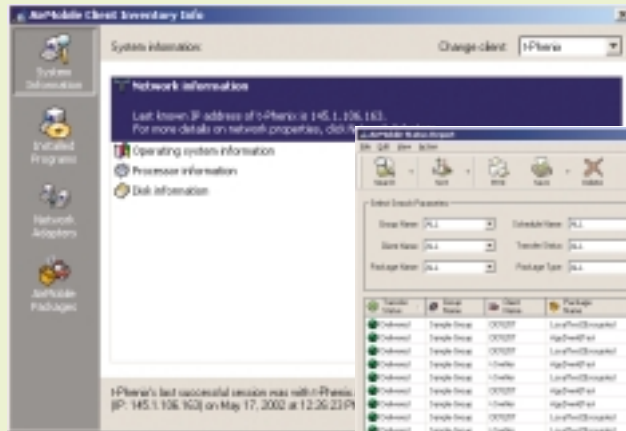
AirMobile Client Inventory Info

System Information

Installed Programs

Network Adapters

AirMobile Packages

System information:

Change client: t-Phenix

Network information

Last known IP address of t-Phenix is 145.1.106.163.
For more details on network properties, click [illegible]

Operating system information

Processor information

Disk information

t-Phenix's last successful session was with t-Phenix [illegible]
(IP: 145.1.106.163) on May 17, 2002 at 12:26:23 P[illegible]

AirMobile Status Report

File Edit View Action

Search Sort Print Save Delete

Select Search Parameters

Group Name: ALL
Schedule Name: ALL
Client Name: ALL
Transfer Status: ALL
Package Name: ALL
Package Type: ALL

| Transfer Status | Group Name | Client Name | Package Name |
|---|---|---|---|
| Delivered | Sample Group | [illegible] | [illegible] |
| Delivered | Sample Group | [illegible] | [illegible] |
| Delivered | Sample Group | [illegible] | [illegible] |
| Delivered | Sample Group | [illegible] | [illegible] |
| Delivered | Sample Group | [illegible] | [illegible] |
| Delivered | Sample Group | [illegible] | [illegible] |
| Delivered | Sample Group | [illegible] | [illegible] |
| Delivered | Sample Group | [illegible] | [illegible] |
| Delivered | Sample Group | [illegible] | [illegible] |
| Delivered | Sample Group | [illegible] | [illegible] |